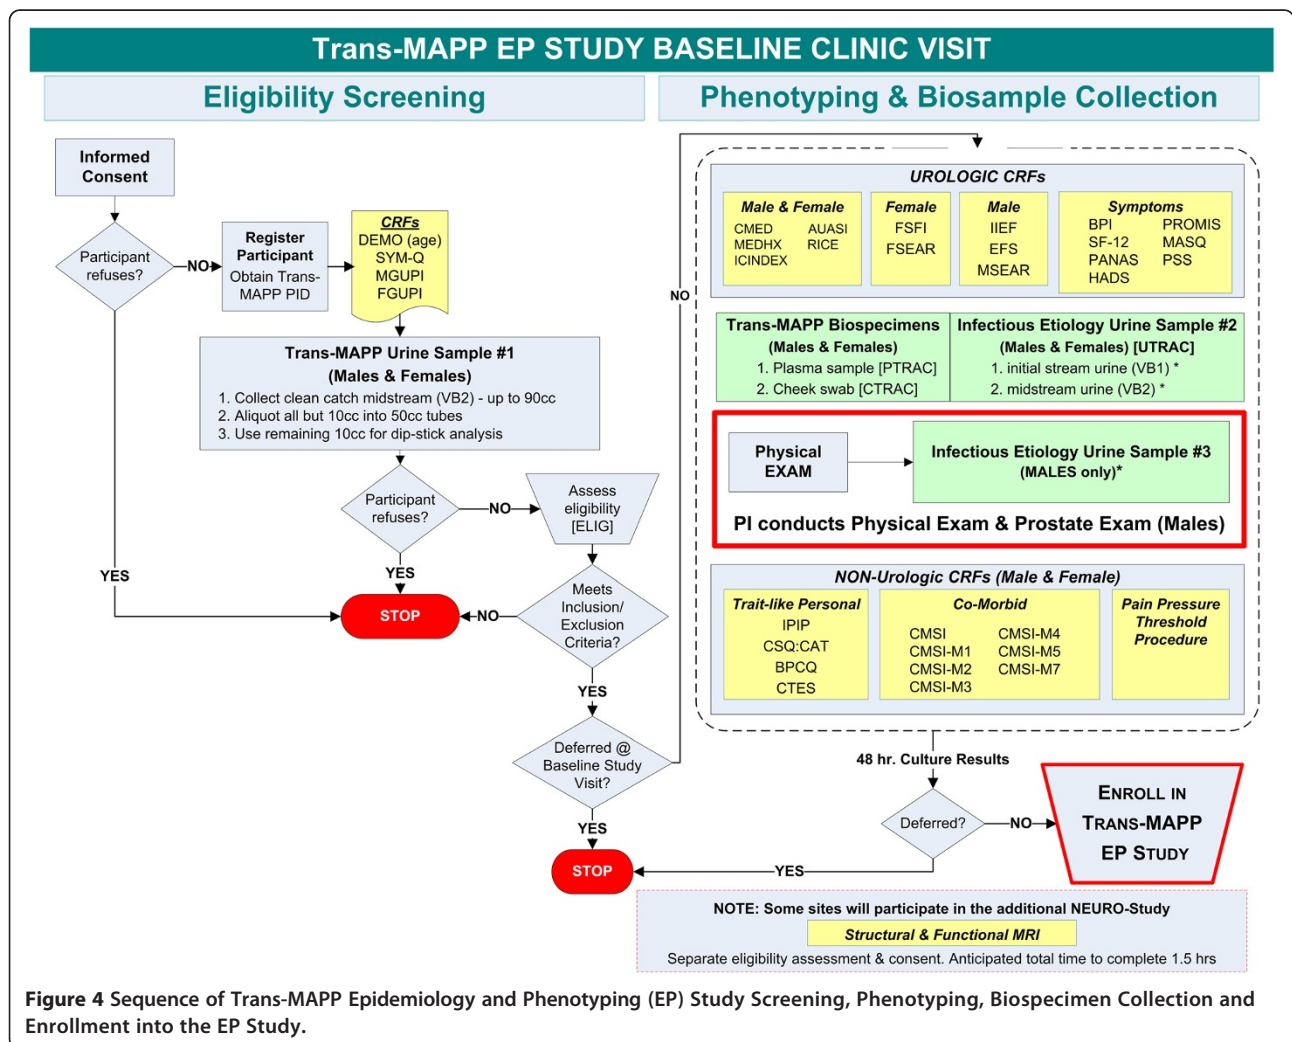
Trans-MAPP EP STUDY BASELINE CLINIC VISIT

Eligibility Screening

Phenotyping & Biosample Collection

Informed Consent

Participant refuses?

NO

Register Participant
Obtain Trans-MAPP PID

CRFs
DEMO (age)
SYM-Q
MGUPI
FGUPI

Trans-MAPP Urine Sample #1
(Males & Females)
1. Collect clean catch midstream (VB2) - up to 90cc
2. Aliquot all but 10cc into 50cc tubes
3. Use remaining 10cc for dip-stick analysis

Participant refuses?

NO

Assess eligibility [ELIG]

YES

YES

STOP

NO

Meets Inclusion/ Exclusion Criteria?

YES

Deferred @ Baseline Study Visit?

YES

STOP

NO

UROLOGIC CRFs

Male & Female
CMED AUASI
MEDHX RICE
ICINDEX

Female
FSFI
FSEAR

Male
IIEF
EFS
MSEAR

Symptoms
BPI PROMIS
SF-12 MASQ
PANAS PSS
HADS

Trans-MAPP Biospecimens
(Males & Females)
1. Plasma sample [PTRAC]
2. Cheek swab [CTRAC]

Infectious Etiology Urine Sample #2
(Males & Females) [UTRAC]
1. initial stream urine (VB1) *
2. midstream urine (VB2) *

Physical EXAM

Infectious Etiology Urine Sample #3
(MALES only)*

PI conducts Physical Exam & Prostate Exam (Males)

NON-Urologic CRFs (Male & Female)

Trait-like Personal
IPIP
CSQ:CAT
BPCQ
CTES

Co-Morbid
CMSI CMSI-M4
CMSI-M1 CMSI-M5
CMSI-M2 CMSI-M7
CMSI-M3

Pain Pressure Threshold Procedure

48 hr. Culture Results

Deferred?

NO

YES

ENROLL IN TRANS-MAPP EP STUDY

NOTE: Some sites will participate in the additional NEURO-Study
Structural & Functional MRI
Separate eligibility assessment & consent. Anticipated total time to complete 1.5 hrs

Figure 4 Sequence of Trans-MAPP Epidemiology and Phenotyping (EP) Study Screening, Phenotyping, Biospecimen Collection and Enrollment into the EP Study.